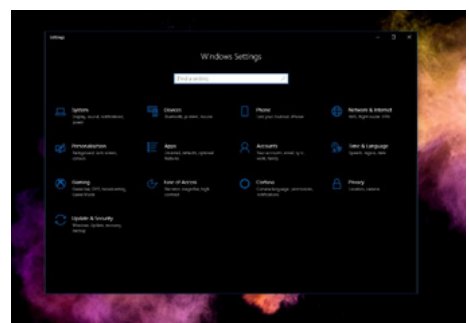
Settings

Windows Settings

Find a setting

System
Display, sound, notifications, power

Devices
Bluetooth, printers, mouse

Phone
Link your Android, iPhone

Network & Internet
Wi-Fi, flight mode, VPN

Personalisation
Background, lock screen, colours

Apps
Uninstall, defaults, optional features

Accounts
Your accounts, email, sync, work, family

Time & Language
Speech, region, date

Gaming
Game bar, DVR, broadcasting, Game Mode

Ease of Access
Narrator, magnifier, high contrast

Cortana
Cortana language, permissions, notifications

Privacy
Location, camera

Update & Security
Windows Update, recovery, backup